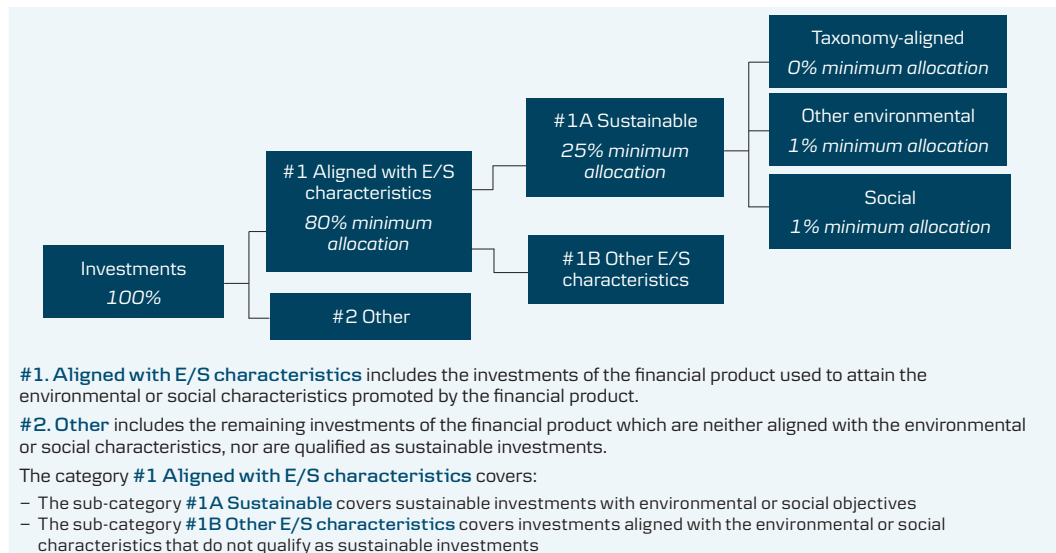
Taxonomy-aligned
0% minimum allocation

Other environmental
1% minimum allocation

Social
1% minimum allocation

#1A Sustainable
25% minimum allocation

#1 Aligned with E/S characteristics
80% minimum allocation

#1B Other E/S characteristics

Investments
100%

#2 Other

#1. Aligned with E/S characteristics includes the investments of the financial product used to attain the environmental or social characteristics promoted by the financial product.

#2. Other includes the remaining investments of the financial product which are neither aligned with the environmental or social characteristics, nor are qualified as sustainable investments.

The category #1 Aligned with E/S characteristics covers:

– The sub-category #1A Sustainable covers sustainable investments with environmental or social objectives
– The sub-category #1B Other E/S characteristics covers investments aligned with the environmental or social characteristics that do not qualify as sustainable investments